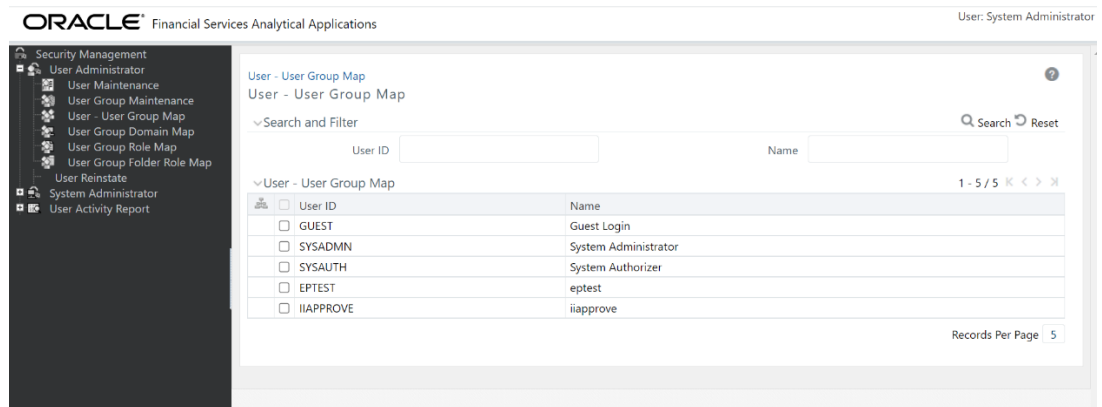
ORACLE® Financial Services Analytical Applications

User: System Administrator

Security Management
User Administrator
User Maintenance
User Group Maintenance
User - User Group Map
User Group Domain Map
User Group Role Map
User Group Folder Role Map
User Reinstate
System Administrator
User Activity Report

User - User Group Map
User - User Group Map

Search and Filter

Search Reset

User ID

Name

User - User Group Map

1 - 5 / 5

| User ID | Name |
|---|---|
| GUEST | Guest Login |
| SYSADMN | System Administrator |
| SYSAUTH | System Authorizer |
| EPTEST | eptest |
| IIAPPROVE | iiapprove |

Records Per Page 5